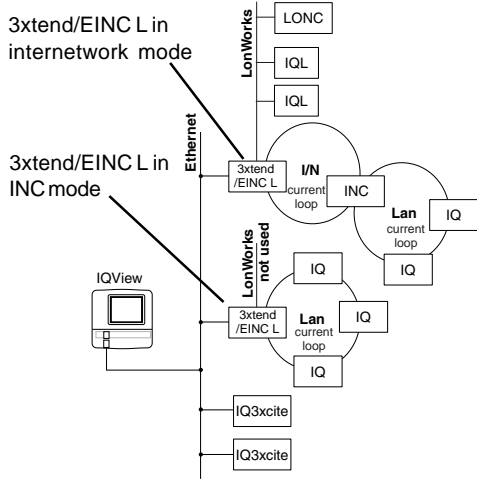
3xtend/EINC L in internetwork mode

3xtend/EINC L in INC mode

LonWorks

LONC

IQL

IQL

Ethernet

3xtend /EINC L

I/N current loop

INC

Lan current loop

IQ

IQ

IQView

LonWorks not used

3xtend /EINC L

IQ

Lan current loop

IQ

IQ

IQ3xcite

IQ3xcite